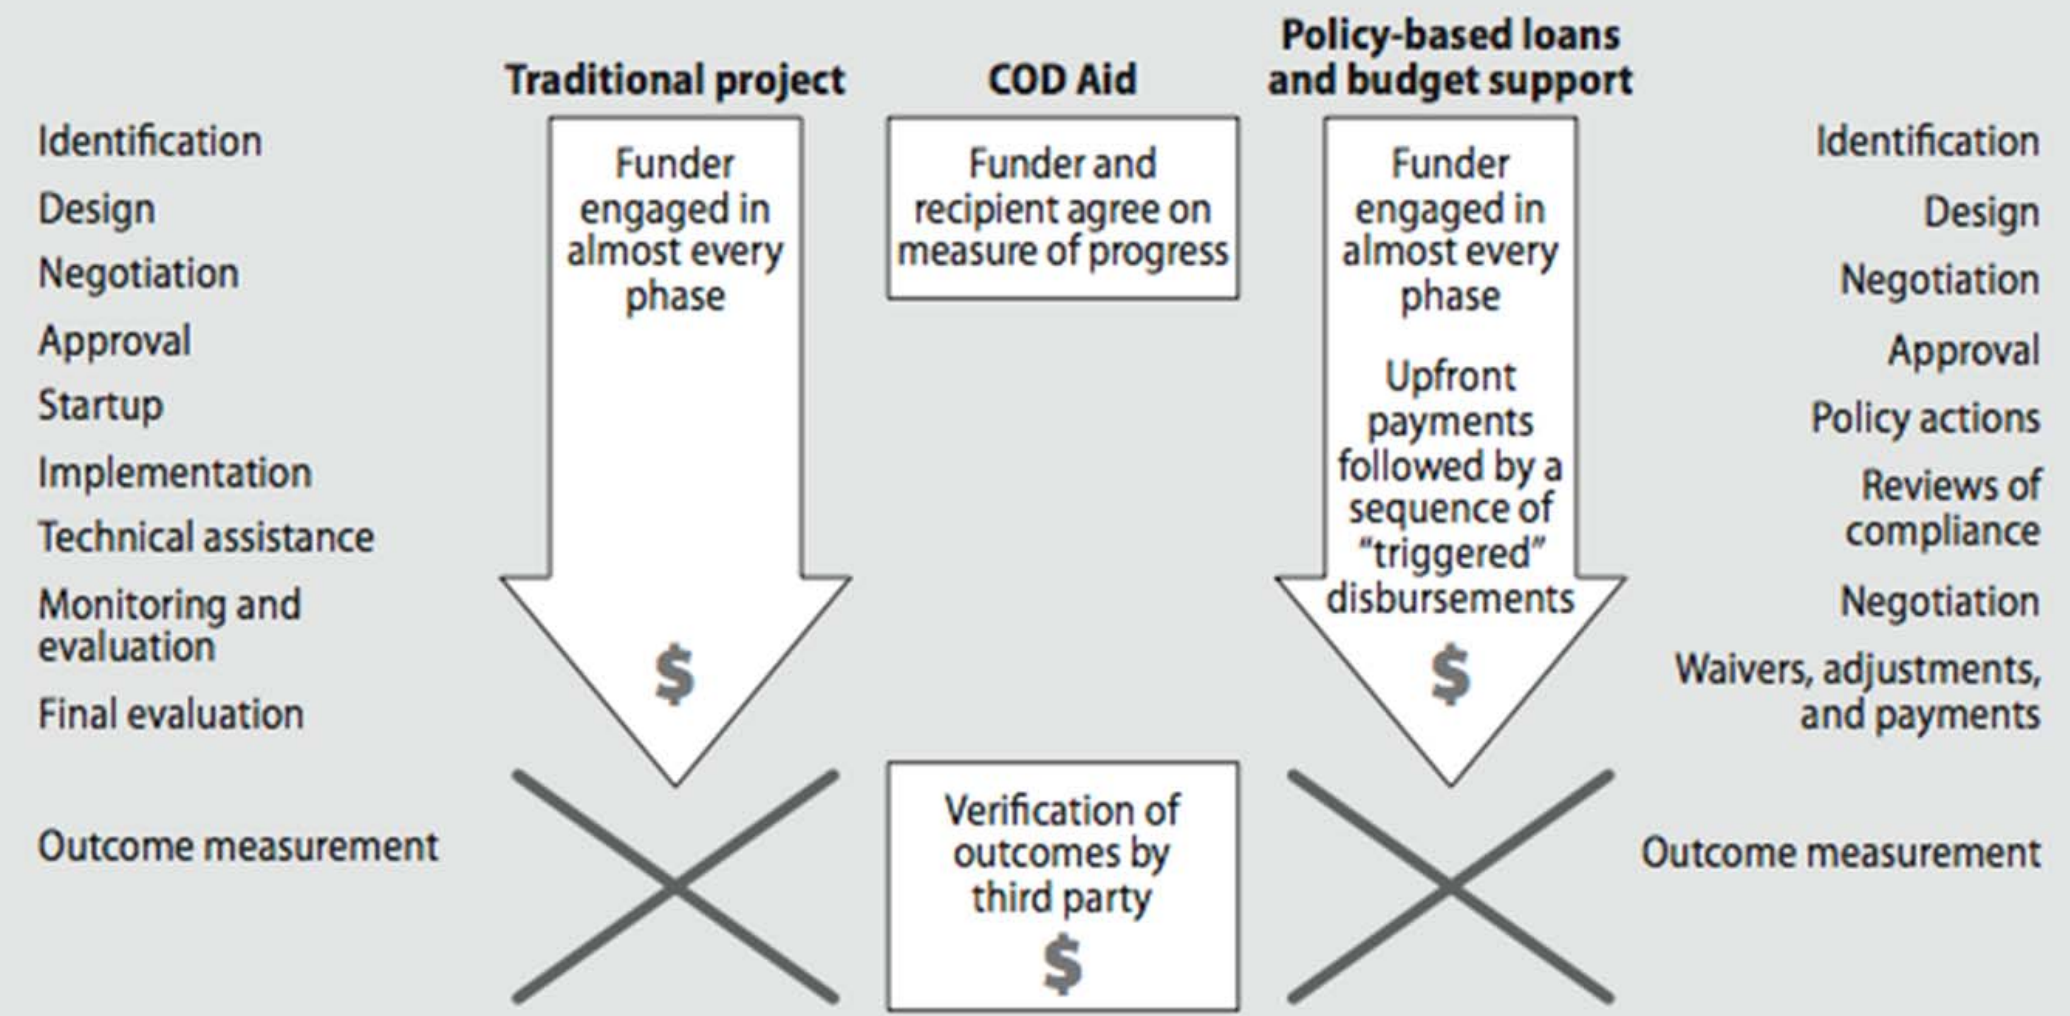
Traditional project

COD Aid

Policy-based loans and budget support

Identification

Design

Negotiation

Approval

Startup

Implementation

Technical assistance

Monitoring and evaluation

Final evaluation

Funder engaged in almost every phase

$

Funder and recipient agree on measure of progress

Funder engaged in almost every phase

Upfront payments followed by a sequence of "triggered" disbursements

$

Identification

Design

Negotiation

Approval

Policy actions

Reviews of compliance

Negotiation

Waivers, adjustments, and payments

Outcome measurement

Verification of outcomes by third party

$

Outcome measurement